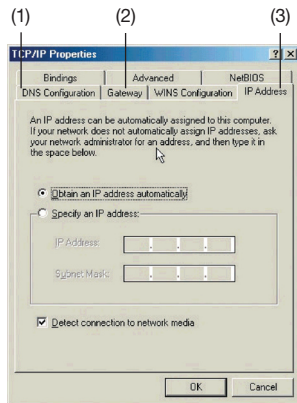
(1) (2) (3)

TCP/IP Properties ? ×

Bindings Advanced NetBIOS
DNS Configuration Gateway WINS Configuration IP Address

An IP address can be automatically assigned to this computer. If your network does not automatically assign IP addresses, ask your network administrator for an address, and then type it in the space below.

Obtain an IP address automatically

Specify an IP address:

IP Address:

Subnet Mask:

Detect connection to network media

OK Cancel